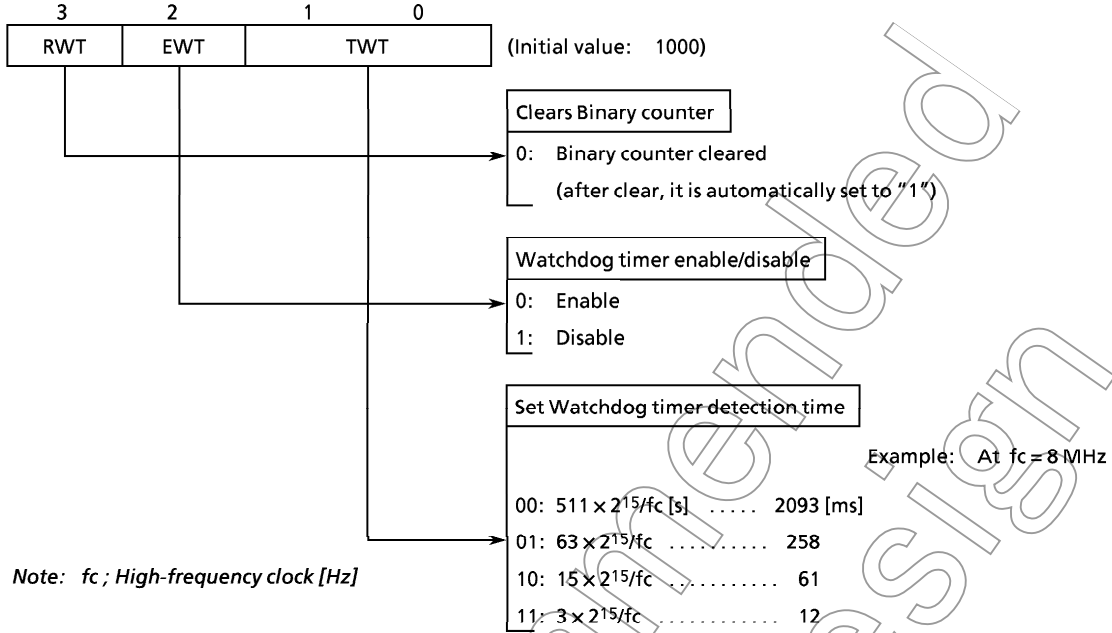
| 3 | 2 | 1 | 0 |
|---|---|---|---|
| RWT | EWT | TWT | |

(Initial value: 1000)

Clears Binary counter

0: Binary counter cleared

(after clear, it is automatically set to "1")

Watchdog timer enable/disable

0: Enable

1: Disable

Set Watchdog timer detection time

Example: At fc = 8 MHz

00: $511 \times 2^{15}$/fc [s] ..... 2093 [ms]

01: $63 \times 2^{15}$/fc .......... 258

10: $15 \times 2^{15}$/fc .......... 61

11: $3 \times 2^{15}$/fc .......... 12

Note: fc ; High-frequency clock [Hz]

Not Recommended for New Design